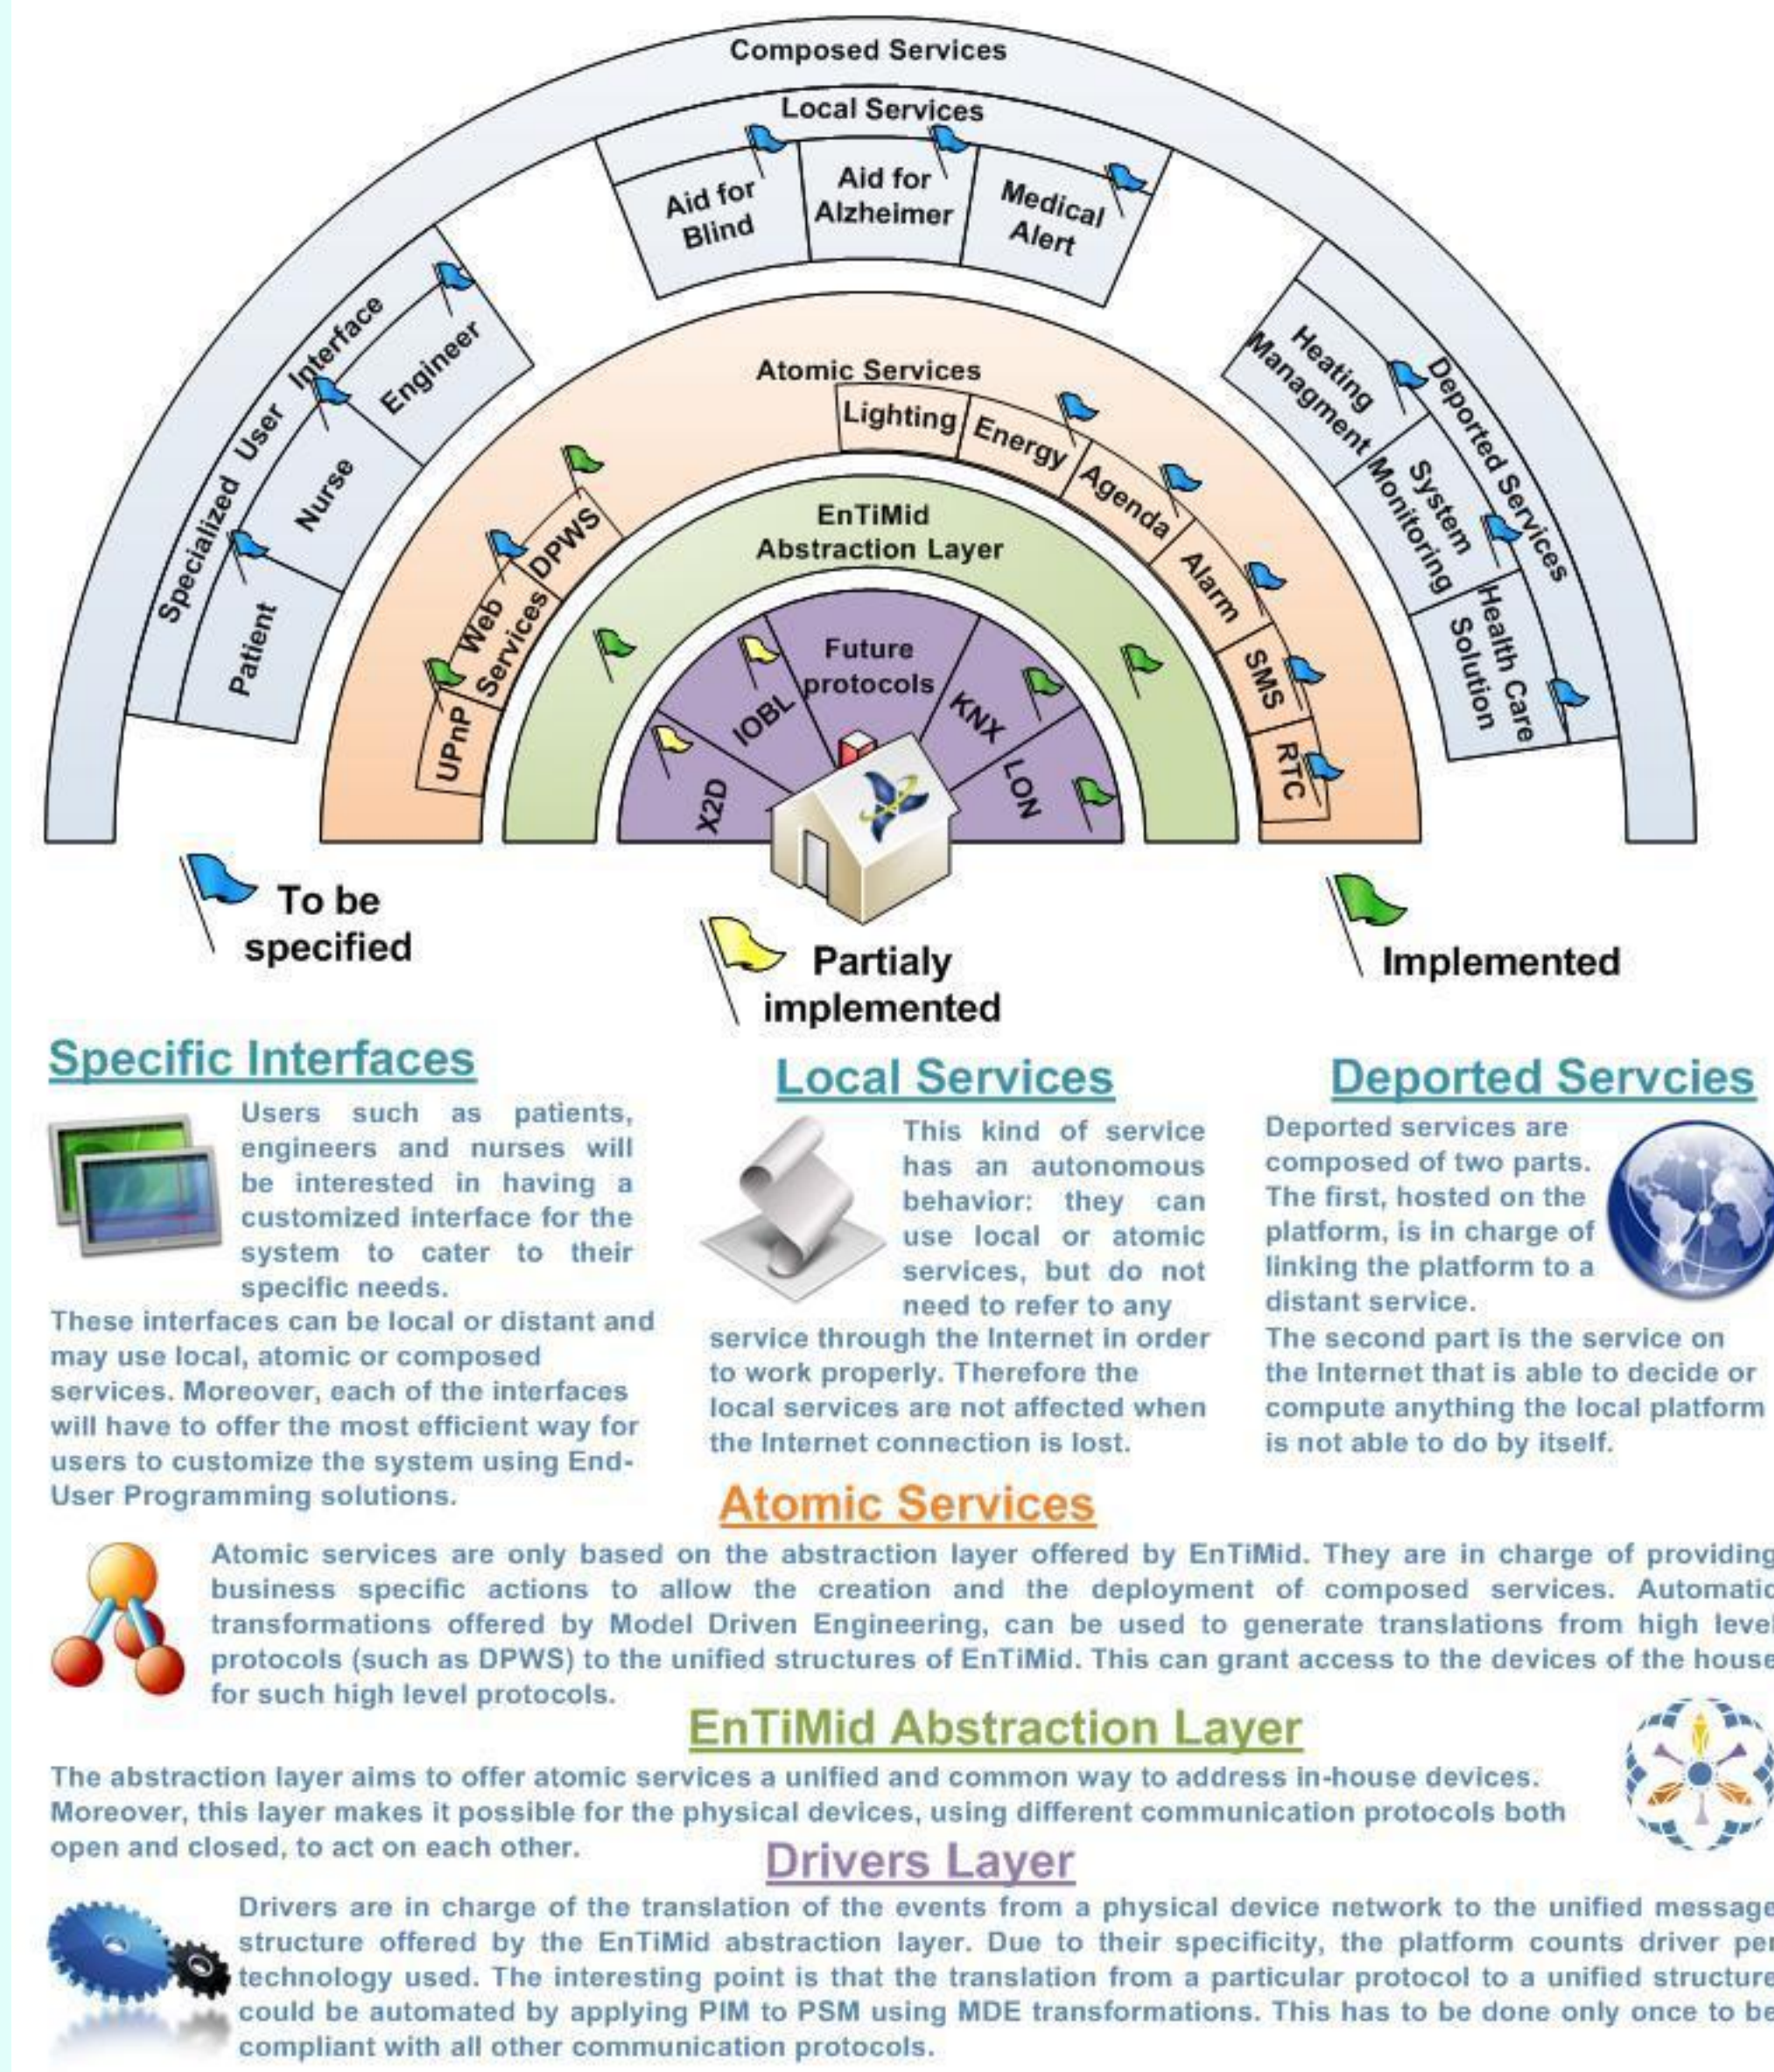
Composed Services

Local Services

Aid for Blind

Aid for Alzheimer

Medical Alert

Specialized User Interface

Engineer

Nurse

Patient

Deported Services

Heating Managment

System Monitoring

Health Care Solution

Atomic Services

Lighting

Energy

Agenda

Alarm

SMS

RTC

DPWS

Web Services

UPnP

EnTiMid Abstraction Layer

Future protocols

IOBL

KNX

X2D

LON

To be specified

Partialy implemented

Implemented

Specific Interfaces

Users such as patients, engineers and nurses will be interested in having a customized interface for the system to cater to their specific needs.

These interfaces can be local or distant and may use local, atomic or composed services. Moreover, each of the interfaces will have to offer the most efficient way for users to customize the system using End-User Programming solutions.

Local Services

This kind of service has an autonomous behavior: they can use local or atomic services, but do not need to refer to any service through the Internet in order to work properly. Therefore the local services are not affected when the Internet connection is lost.

Deported Servcies

Deported services are composed of two parts. The first, hosted on the platform, is in charge of linking the platform to a distant service.

The second part is the service on the Internet that is able to decide or compute anything the local platform is not able to do by itself.

Atomic Services

Atomic services are only based on the abstraction layer offered by EnTiMid. They are in charge of providing business specific actions to allow the creation and the deployment of composed services. Automatic transformations offered by Model Driven Engineering, can be used to generate translations from high level protocols (such as DPWS) to the unified structures of EnTiMid. This can grant access to the devices of the house for such high level protocols.

EnTiMid Abstraction Layer

The abstraction layer aims to offer atomic services a unified and common way to address in-house devices. Moreover, this layer makes it possible for the physical devices, using different communication protocols both open and closed, to act on each other.

Drivers Layer

Drivers are in charge of the translation of the events from a physical device network to the unified message structure offered by the EnTiMid abstraction layer. Due to their specificity, the platform counts driver per technology used. The interesting point is that the translation from a particular protocol to a unified structure could be automated by applying PIM to PSM using MDE transformations. This has to be done only once to be compliant with all other communication protocols.